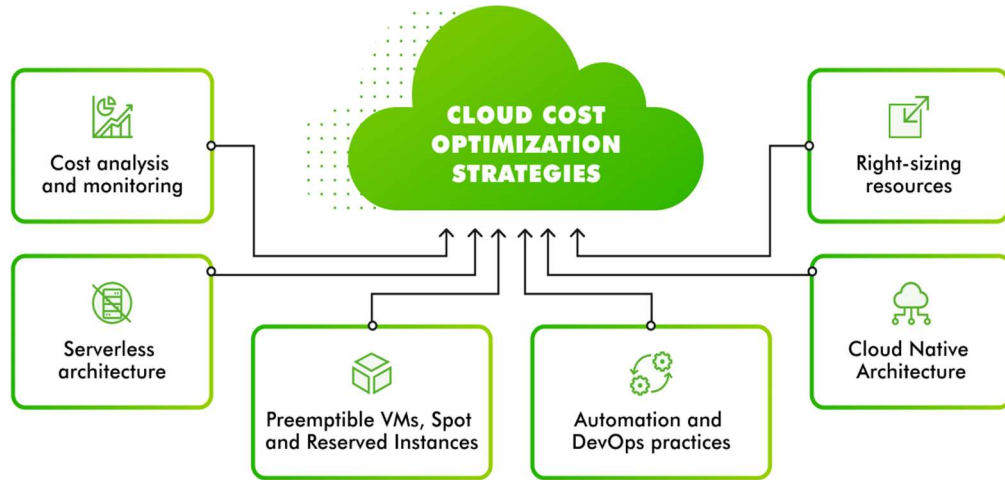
CLOUD COST OPTIMIZATION STRATEGIES

Cost analysis and monitoring

Serverless architecture

Preemptible VMs, Spot and Reserved Instances

Automation and DevOps practices

Right-sizing resources

Cloud Native Architecture